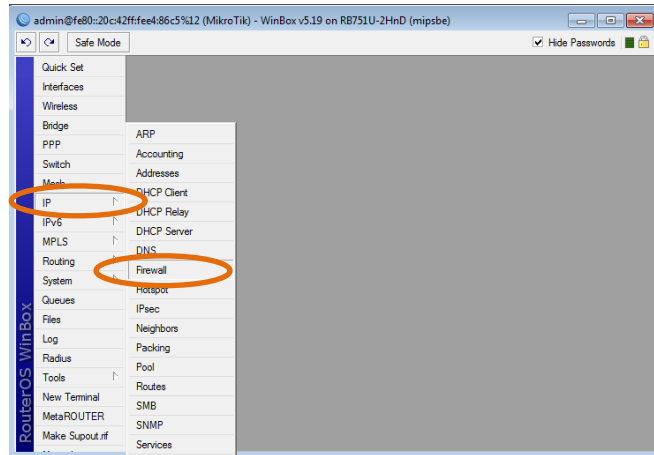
admin@fe80::20c:42ff:fee4:86c5%12 (MikroTik) - WinBox v5.19 on RB751U-2HnD (mipsbe)

Safe Mode

Hide Passwords

Quick Set
Interfaces
Wireless
Bridge
PPP
Switch
Mesh
IP
IPv6
MPLS
Routing
System
Queues
Files
Log
Radius
Tools
New Terminal
MetaROUTER
Make Supout.rif

ARP
Accounting
Addresses
DHCP Client
DHCP Relay
DHCP Server
DNS
Firewall
Hotspot
IPsec
Neighbors
Packing
Pool
Routes
SMB
SNMP
Services

RouterOS WinBox